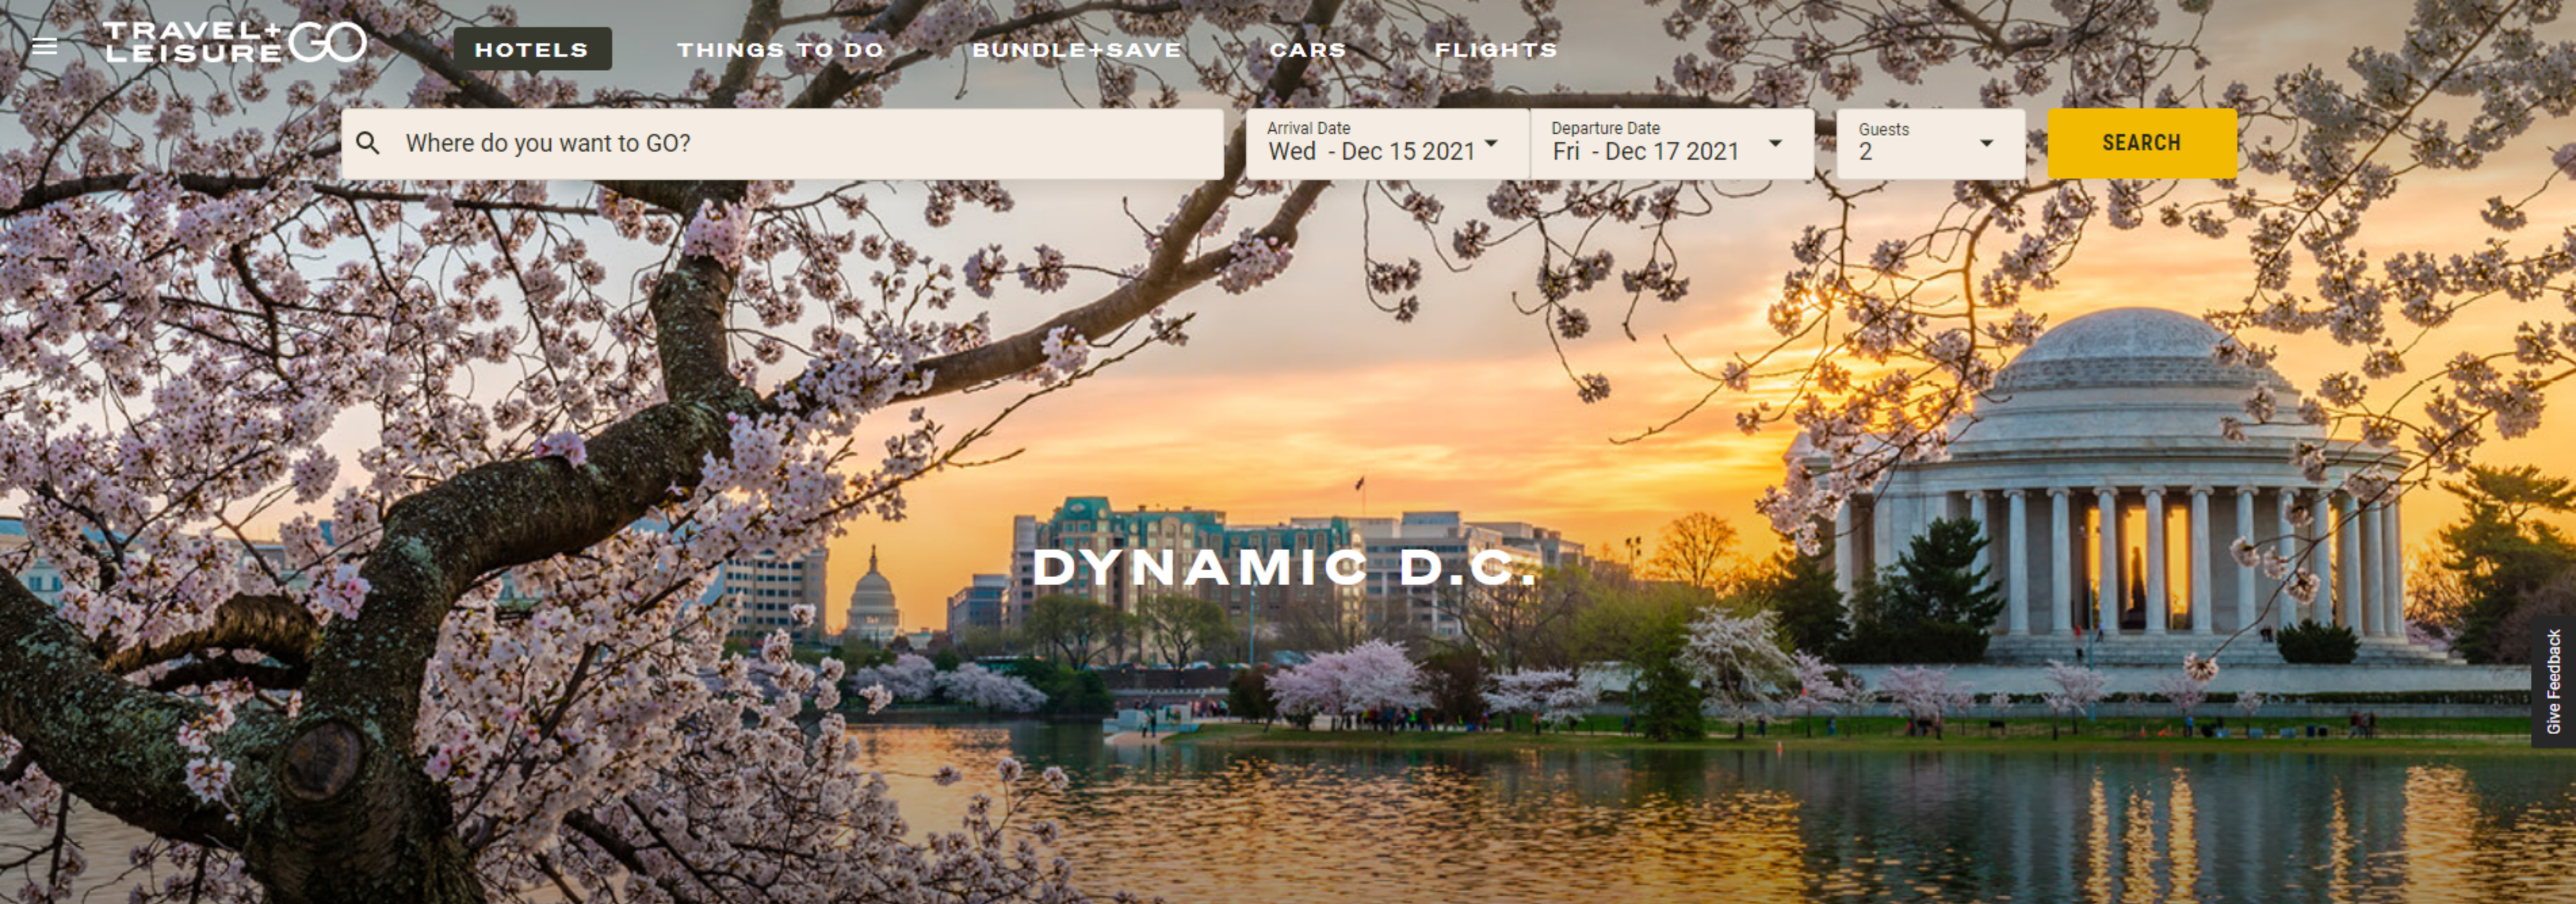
TRAVEL+ LEISURE GO

HOTELS THINGS TO DO BUNDLE+SAVE CARS FLIGHTS

Where do you want to GO?

Arrival Date
Wed - Dec 15 2021

Departure Date
Fri - Dec 17 2021

Guests
2

SEARCH

DYNAMIC D.C.

Give Feedback